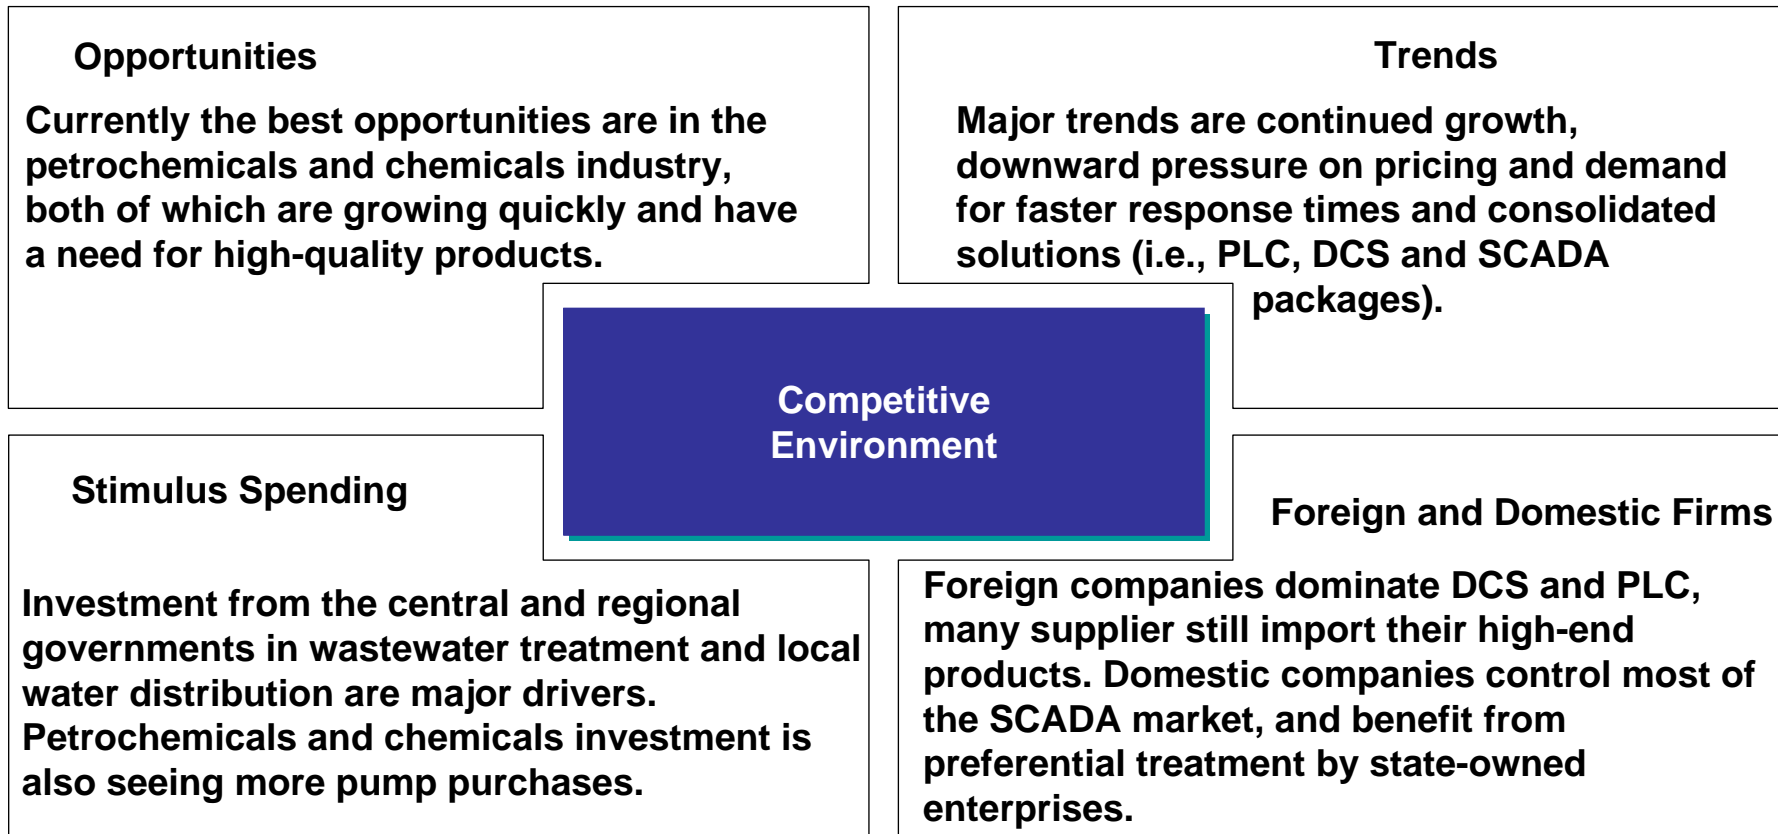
Opportunities

Currently the best opportunities are in the petrochemicals and chemicals industry, both of which are growing quickly and have a need for high-quality products.

Trends

Major trends are continued growth, downward pressure on pricing and demand for faster response times and consolidated solutions (i.e., PLC, DCS and SCADA packages).

Competitive Environment

Stimulus Spending

Investment from the central and regional governments in wastewater treatment and local water distribution are major drivers. Petrochemicals and chemicals investment is also seeing more pump purchases.

Foreign and Domestic Firms

Foreign companies dominate DCS and PLC, many supplier still import their high-end products. Domestic companies control most of the SCADA market, and benefit from preferential treatment by state-owned enterprises.